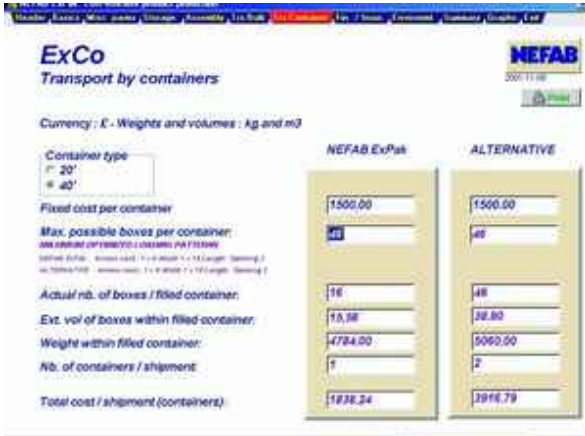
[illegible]

Header | Costs | Misc. power | Storage | Assemble | Lrs.Fob | Ex.Container | Fin. / Stock | Environment | Summary | Graphs | Exit

ExCo
Transport by containers

NEFAB
2001-11-08
Print

Currency : £ - Weights and volumes : kg and m3

Container type
20'
40'

NEFAB ExPak

ALTERNATIVE

Fixed cost per container
1500,00
1500,00

Max. possible boxes per container:
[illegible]
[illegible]
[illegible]
48
48

Actual nb. of boxes / filled container:
16
48

Ext. vol of boxes within filled container:
15,56
38,80

Weight within filled container:
4784,00
5060,00

Nb. of containers / shipment:
1
2

Total cost / shipment (containers):
1838,24
3916,79